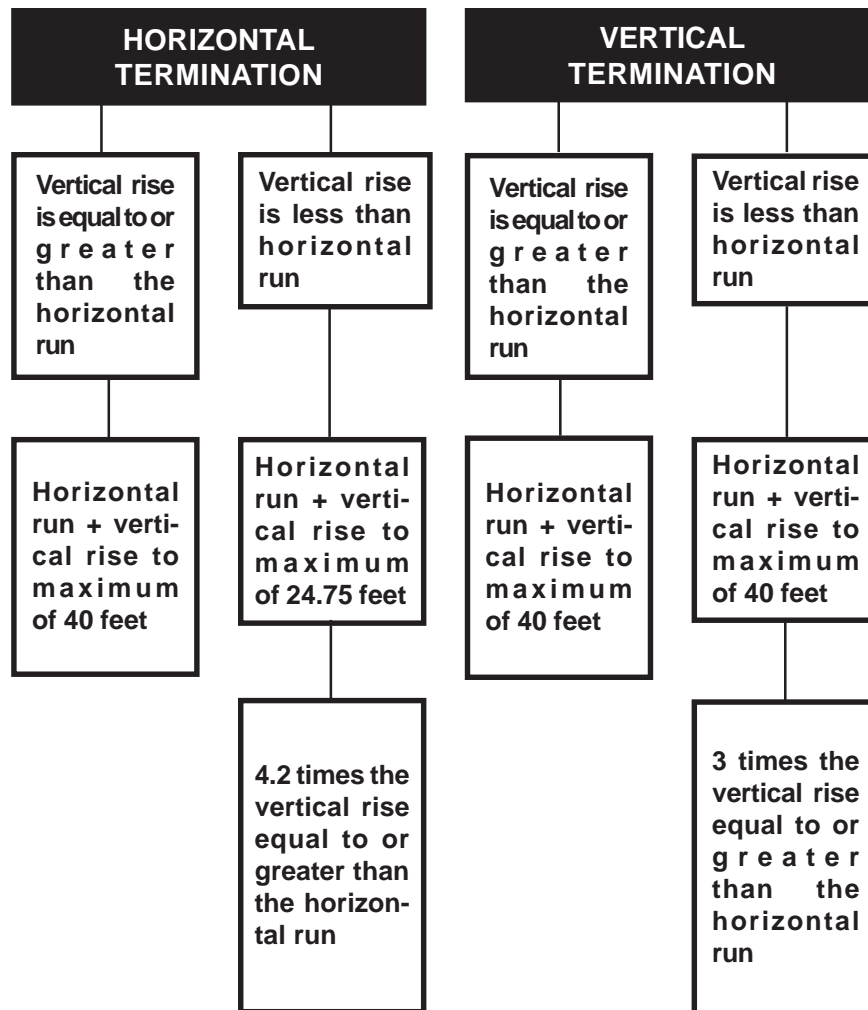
HORIZONTAL TERMINATION

Vertical rise is equal to or greater than the horizontal run

Horizontal run + vertical rise to maximum of 40 feet

Vertical rise is less than horizontal run

Horizontal run + vertical rise to maximum of 24.75 feet

4.2 times the vertical rise equal to or greater than the horizontal run

VERTICAL TERMINATION

Vertical rise is equal to or greater than the horizontal run

Horizontal run + vertical rise to maximum of 40 feet

Vertical rise is less than horizontal run

Horizontal run + vertical rise to maximum of 40 feet

3 times the vertical rise equal to or greater than the horizontal run